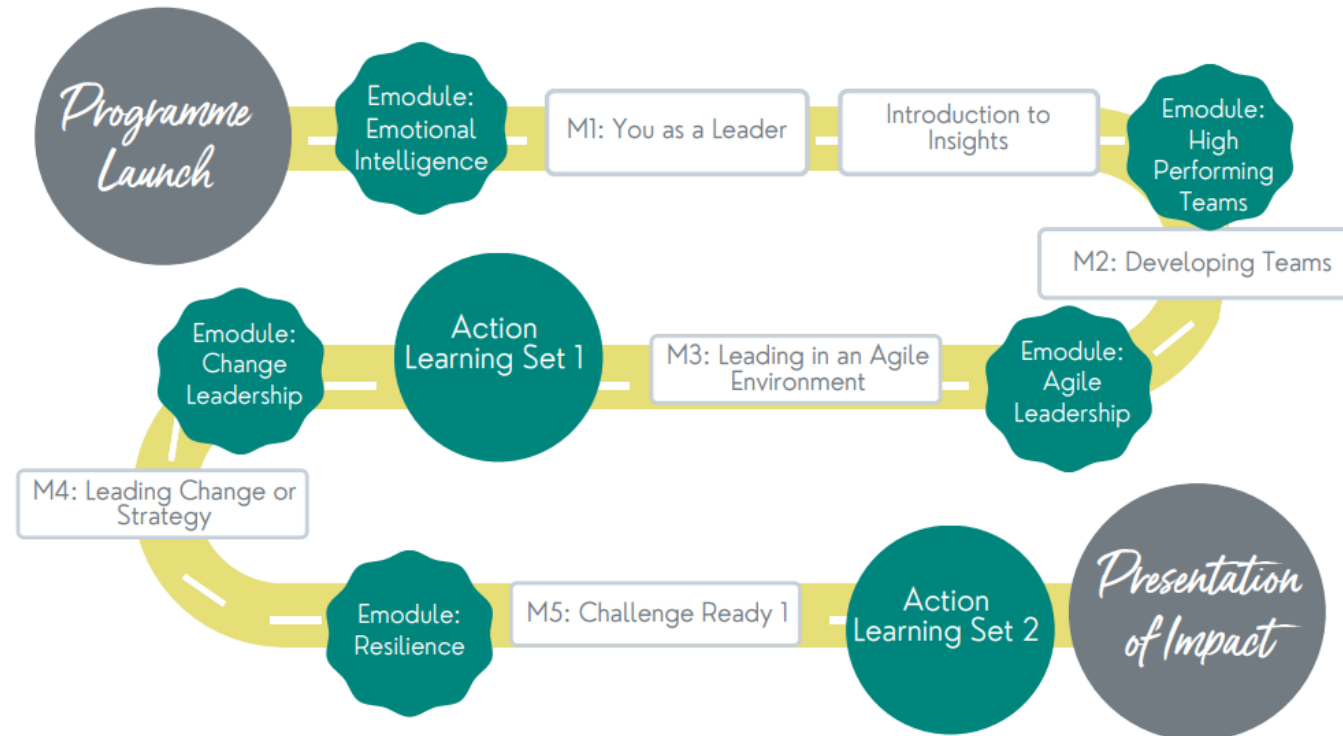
Programme Launch

Emodule: Emotional Intelligence

M1: You as a Leader

Introduction to Insights

Emodule: High Performing Teams

M2: Developing Teams

Emodule: Agile Leadership

M3: Leading in an Agile Environment

Action Learning Set 1

Emodule: Change Leadership

M4: Leading Change or Strategy

Emodule: Resilience

M5: Challenge Ready 1

Action Learning Set 2

Presentation of Impact